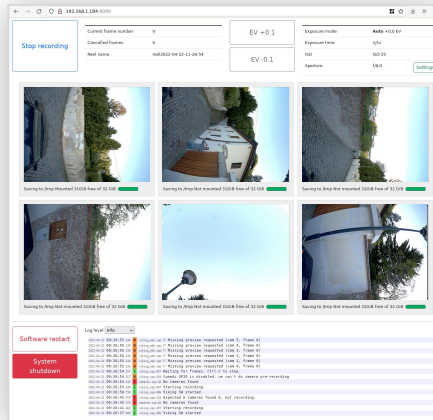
192.168.1.184:8000

Stop recording

| Current frame number | 0 |
|---|---|
| Cancelled frames | 0 |
| Reel name | reel2022-04-22-11-26-54 |

EV +0.1

EV -0.1

| Exposure mode | Auto +0.0 EV |
|---|---|
| Exposure time | 1/1s |
| ISO | ISO 25 |
| Aperture | f/8.0 |

Settings

Saving to /tmp Mounted 31GiB free of 32 GiB

Saving to /tmp Not mounted 31GiB free of 32 GiB

Saving to /tmp Not mounted 31GiB free of 32 GiB

Saving to /tmp Not mounted 31GiB free of 32 GiB

Saving to /tmp Not mounted 31GiB free of 32 GiB

Saving to /tmp Not mounted 31GiB free of 32 GiB

Software restart

System shutdown

Log level Info

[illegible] Missing preview requested (cam 5, frame 0)
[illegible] Missing preview requested (cam 4, frame 0)
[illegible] Missing preview requested (cam 3, frame 0)
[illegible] Missing preview requested (cam 2, frame 0)
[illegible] Missing preview requested (cam 1, frame 0)
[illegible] Waiting for frames: ctrl-C to stop.
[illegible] Camedi GPIO no disabled, we can't do camera pre-recording
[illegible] No cameras found
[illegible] Starting recording
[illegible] Video 50 started
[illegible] Expected 0 cameras found 0, not recording.
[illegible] No cameras found
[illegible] Starting recording
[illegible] Video 50 started